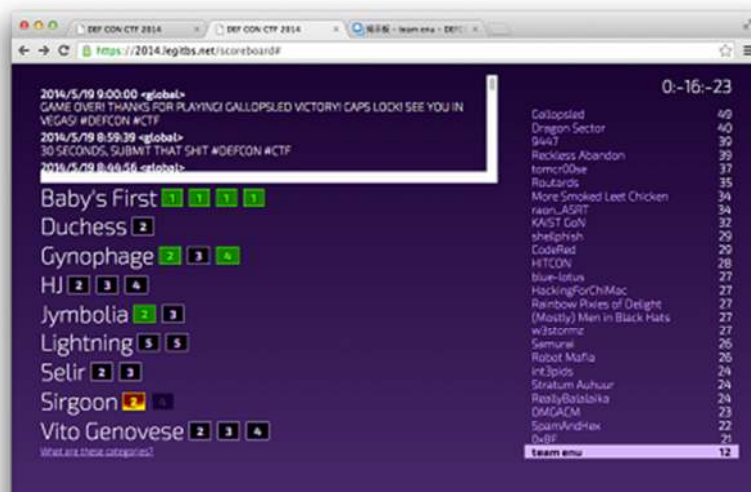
DEF CON CTF 2014 | DEF CON CTF 2014 | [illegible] - team enu - DEF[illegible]

https://2014.legitbs.net/scoreboard#

2014/5/19 9:00:00 <global>
GAME OVER! THANKS FOR PLAYING! GALLOPSLED VICTORY! CAPS LOCK! SEE YOU IN VEGAS! #DEFCON #CTF

2014/5/19 8:59:39 <global>
30 SECONDS, SUBMIT THAT SHIT #DEFCON #CTF

2014/5/19 8:44:56 <global>

Baby's First 1 1 1 1
Duchess 2
Gynophage 2 3 4
HJ 2 3 4
Jymbolia 2 3
Lightning 5 5
Selir 2 3
Sirgoon 2 4
Vito Genovese 2 3 4

What are these categories?

0:-16:-23

| | |
|---|---|
| Gallopsled | 49 |
| Dragon Sector | 40 |
| 9447 | 39 |
| Reckless Abandon | 39 |
| tomcr00se | 37 |
| Routards | 35 |
| More Smoked Leet Chicken | 34 |
| raon_ASRT | 34 |
| KAIST GoN | 32 |
| shellphish | 29 |
| CodeRed | 29 |
| HITCON | 28 |
| blue-lotus | 27 |
| HackingForChiMac | 27 |
| Rainbow Pixies of Delight | 27 |
| (Mostly) Men in Black Hats | 27 |
| w3stormz | 27 |
| Samurai | 26 |
| Robot Mafia | 26 |
| int3pids | 24 |
| Stratum Auhuur | 24 |
| ReallyBalalaika | 24 |
| DMGACM | 23 |
| SpamAndHex | 22 |
| 0xBF | 21 |
| team enu | 12 |